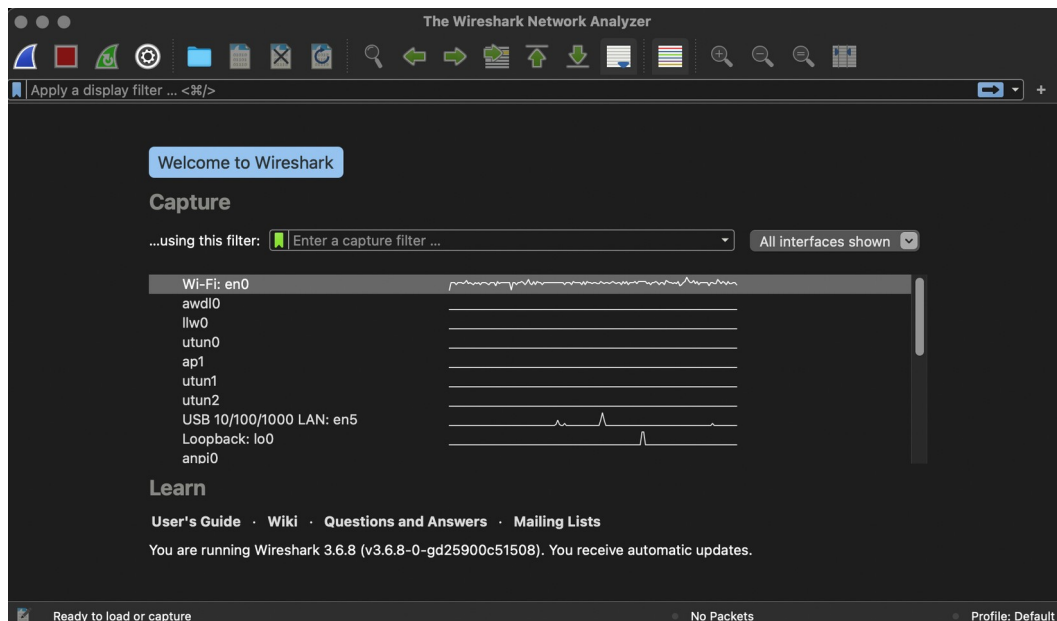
The Wireshark Network Analyzer

Apply a display filter ... <⌘/>

Welcome to Wireshark

Capture

...using this filter: Enter a capture filter ...

All interfaces shown

Wi-Fi: en0
awdl0
llw0
utun0
ap1
utun1
utun2
USB 10/100/1000 LAN: en5
Loopback: lo0
anpi0

Learn

User's Guide · Wiki · Questions and Answers · Mailing Lists

You are running Wireshark 3.6.8 (v3.6.8-0-gd25900c51508). You receive automatic updates.

Ready to load or capture

No Packets

Profile: Default